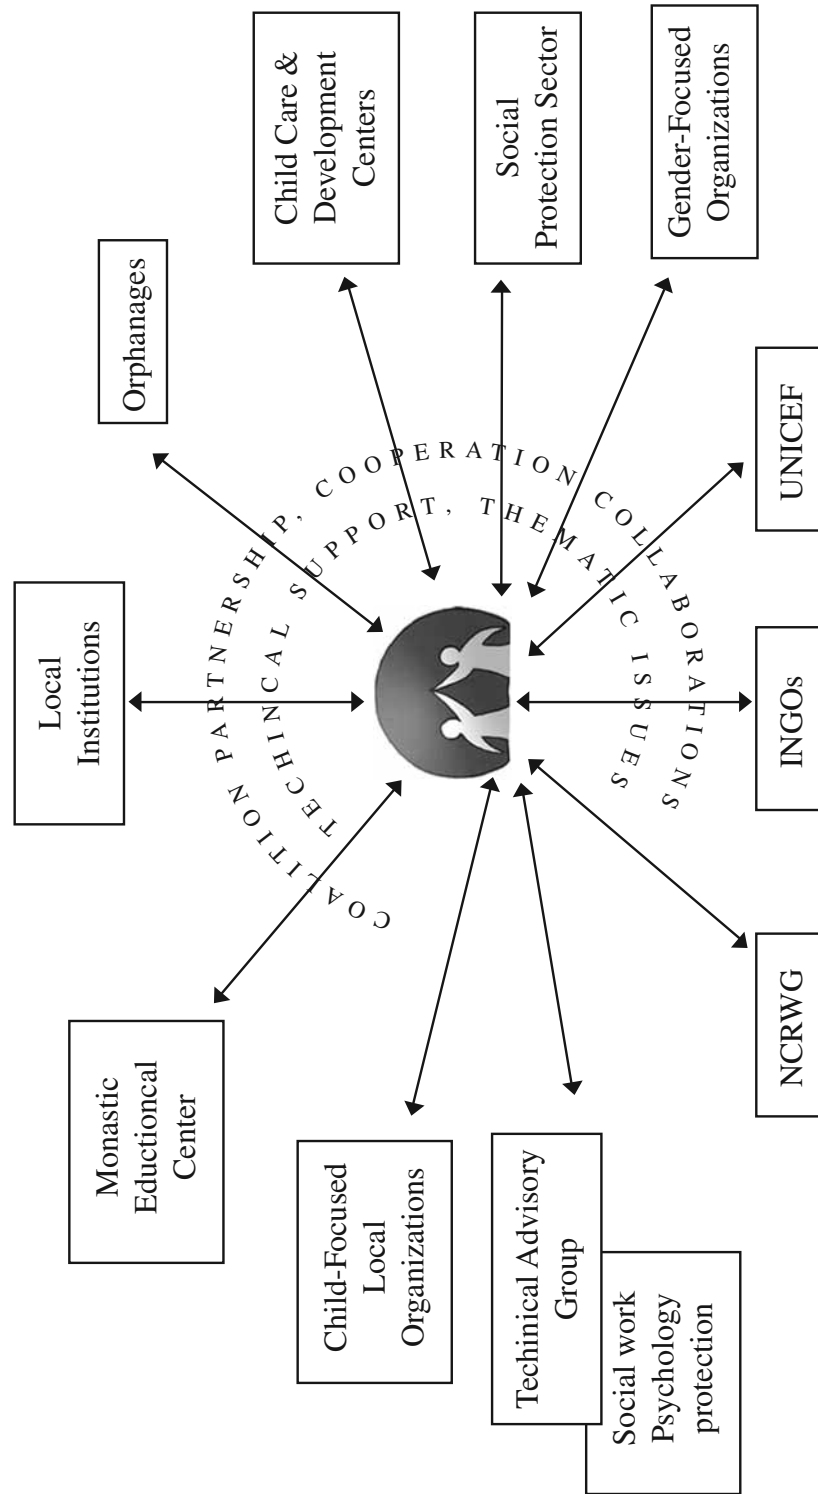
Local Institutions

Orphanages

Child Care & Development Centers

Social Protection Sector

Gender-Focused Organizations

UNICEF

INGOs

NCRWG

Techinical Advisory Group

Social work Psychology protection

Child-Focused Local Organizations

Monastic Eductioncal Center

COALITION PARTNERSHIP, COOPERATION COLLABORATIONS

TECHINICAL SUPPORT, THEMATIC ISSUES